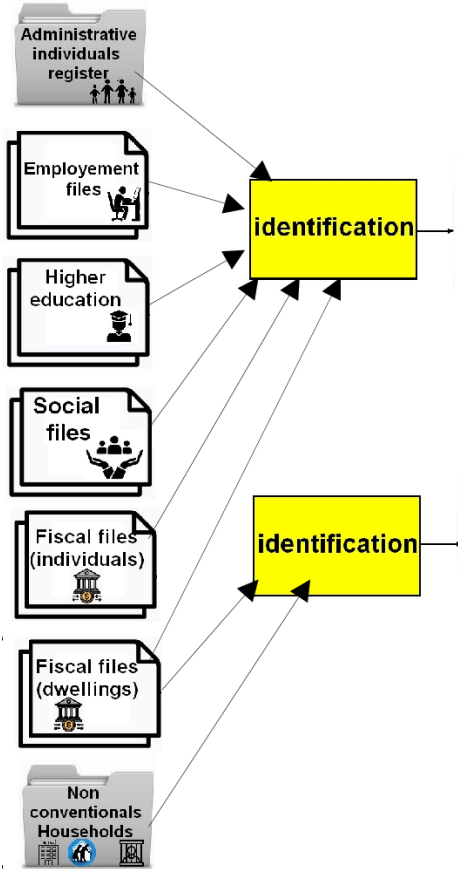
Administrative individuals register

Employement files

Higher education

Social files

Fiscal files (individuals)

Fiscal files (dwellings)

Non conventionals Households

identification

identification